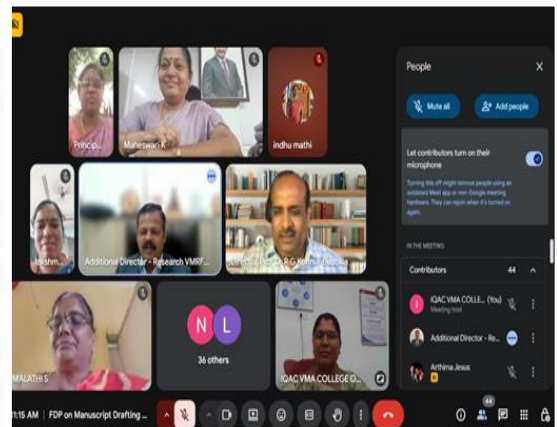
Princip...
Maheswari K
indhu mathi
Lakshm...
Additional Director - Research VMRF...
Director, Prof. R G Kumar Bharathi
MALATHI S
N
L
36 others
IQAC VMA COLLEGE O...
People
Mute all
Add people
Let contributors turn on their microphone
Turning this off might remove people using an outdated Meet app or non-Google meeting hardware. They can rejoin when it's turned on again.
IN THE MEETING
Contributors
44
IQAC VMA COLLE... (You)
Meeting host
Additional Director - Re...
Arthima Jesus
11:15 AM | FDP on Manuscript Drafting ...
44